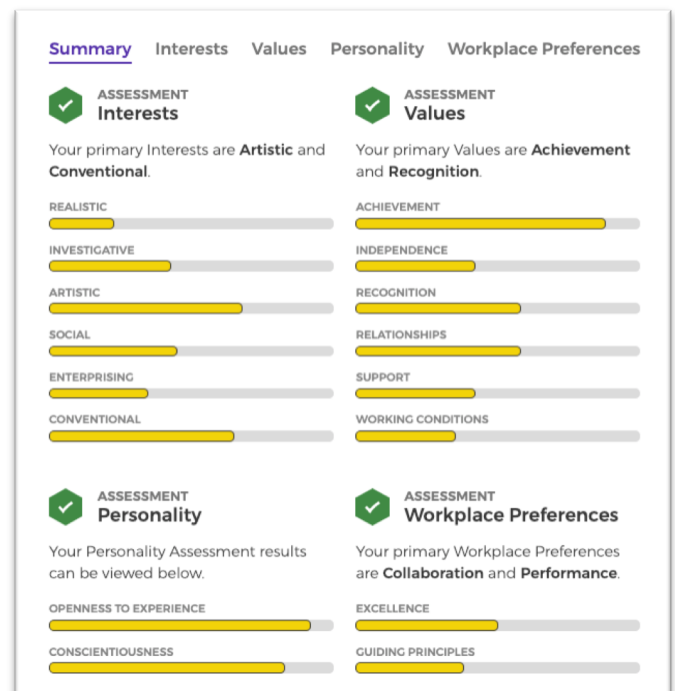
Summary Interests Values Personality Workplace Preferences

ASSESSMENT
Interests

Your primary Interests are **Artistic** and **Conventional**.

REALISTIC

INVESTIGATIVE

ARTISTIC

SOCIAL

ENTERPRISING

CONVENTIONAL

ASSESSMENT
Values

Your primary Values are **Achievement** and **Recognition**.

ACHIEVEMENT

INDEPENDENCE

RECOGNITION

RELATIONSHIPS

SUPPORT

WORKING CONDITIONS

ASSESSMENT
Personality

Your Personality Assessment results can be viewed below.

OPENNESS TO EXPERIENCE

CONSCIENTIOUSNESS

ASSESSMENT
Workplace Preferences

Your primary Workplace Preferences are **Collaboration** and **Performance**.

EXCELLENCE

GUIDING PRINCIPLES